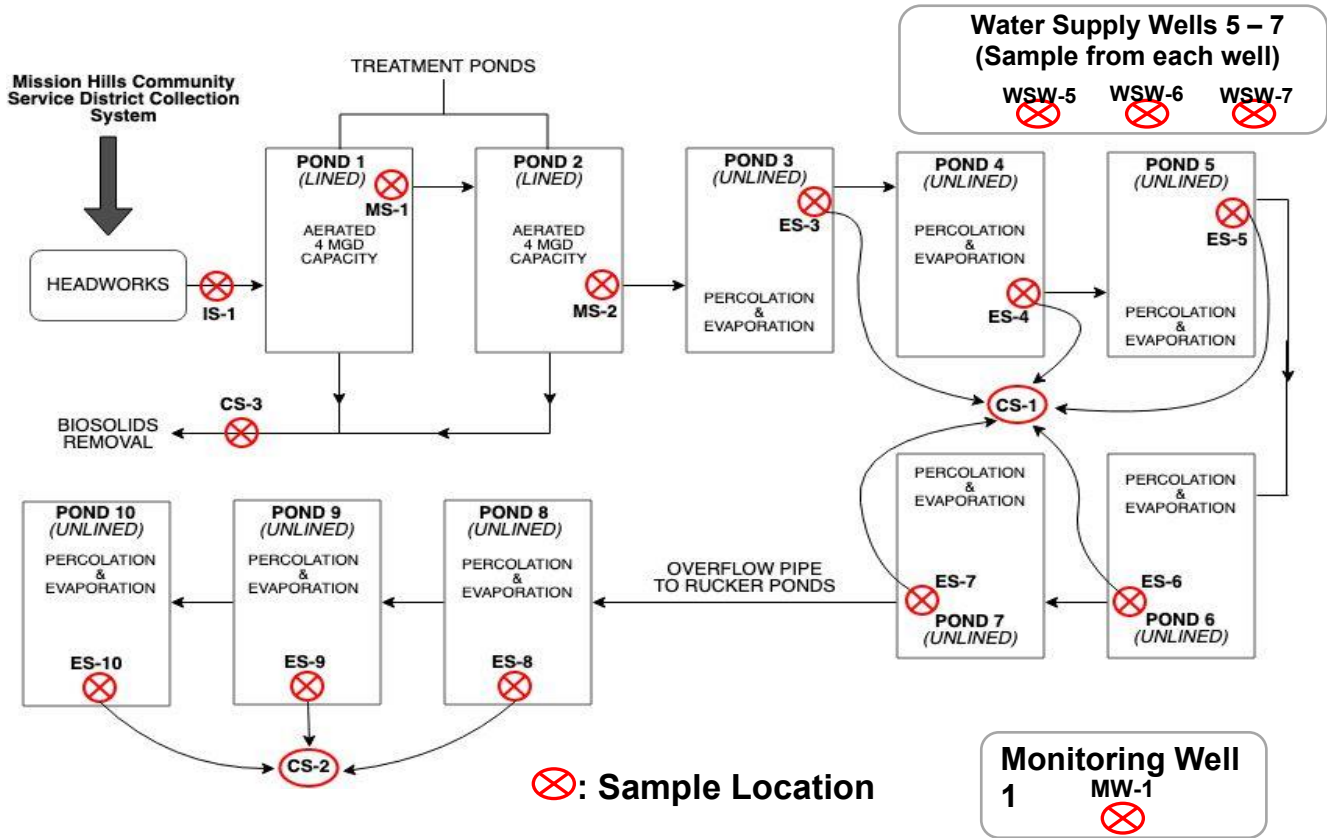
Water Supply Wells 5 – 7
(Sample from each well)
WSW-5 WSW-6 WSW-7

Mission Hills Community Service District Collection System

TREATMENT PONDS

HEADWORKS

IS-1

POND 1
(LINED)
MS-1
AERATED
4 MGD
CAPACITY

POND 2
(LINED)
AERATED
4 MGD
CAPACITY
MS-2

POND 3
(UNLINED)
ES-3
PERCOLATION
&
EVAPORATION

POND 4
(UNLINED)
PERCOLATION
&
EVAPORATION
ES-4

POND 5
(UNLINED)
ES-5
PERCOLATION
&
EVAPORATION

CS-1

CS-3
BIOSOLIDS
REMOVAL

PERCOLATION
&
EVAPORATION
ES-7
POND 7
(UNLINED)

PERCOLATION
&
EVAPORATION
ES-6
POND 6
(UNLINED)

OVERFLOW PIPE
TO RUCKER PONDS

POND 10
(UNLINED)
PERCOLATION
&
EVAPORATION
ES-10

POND 9
(UNLINED)
PERCOLATION
&
EVAPORATION
ES-9

POND 8
(UNLINED)
PERCOLATION
&
EVAPORATION
ES-8

CS-2

: Sample Location

Monitoring Well 1
MW-1